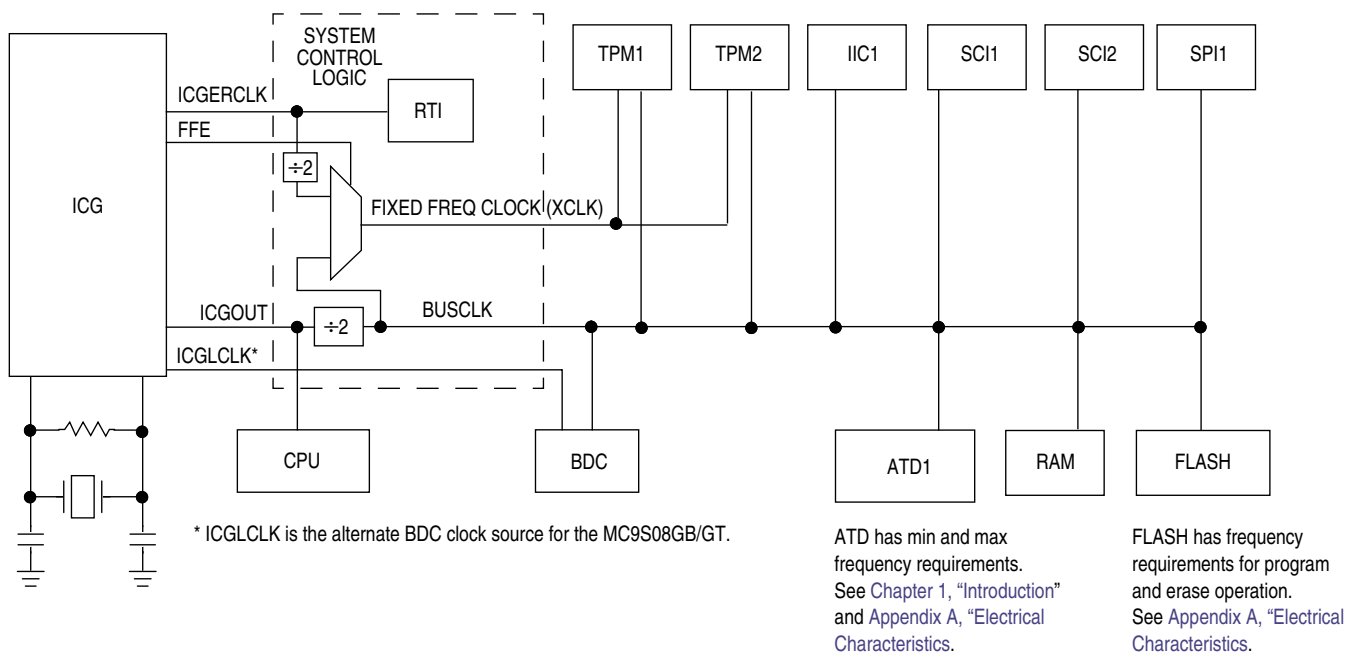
SYSTEM CONTROL LOGIC

TPM1

TPM2

IIC1

SCI1

SCI2

SPI1

ICGERCLK

RTI

FFE

ICG

÷2

FIXED FREQ CLOCK (XCLK)

ICGOUT

÷2

BUSCLK

ICGLCLK*

CPU

BDC

ATD1

RAM

FLASH

* ICGLCLK is the alternate BDC clock source for the MC9S08GB/GT.

ATD has min and max frequency requirements. See Chapter 1, "Introduction" and Appendix A, "Electrical Characteristics.

FLASH has frequency requirements for program and erase operation. See Appendix A, "Electrical Characteristics.